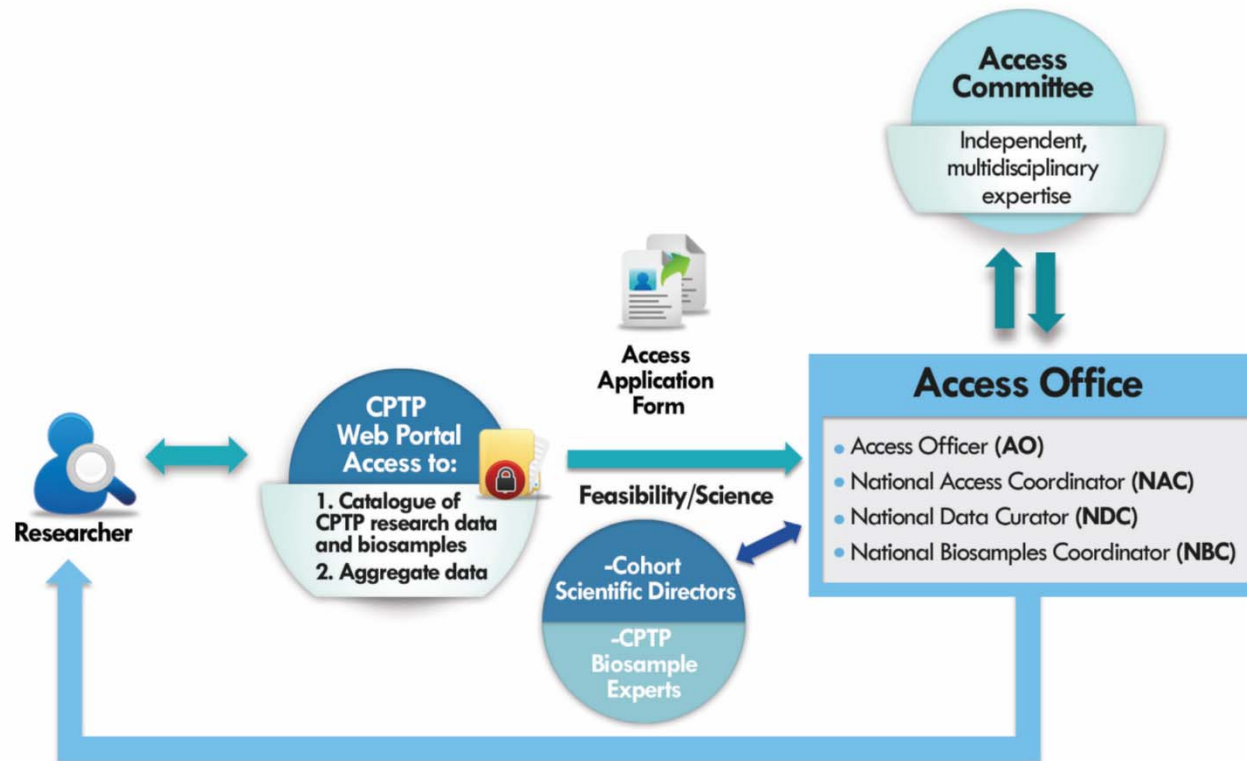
Access Committee

Independent, multidisciplinary expertise

Researcher

CPTP Web Portal Access to:

1. Catalogue of CPTP research data and biosamples
2. Aggregate data

Access Application Form

Feasibility/Science

-Cohort Scientific Directors

-CPTP Biosample Experts

Access Office

• Access Officer (AO)
• National Access Coordinator (NAC)
• National Data Curator (NDC)
• National Biosamples Coordinator (NBC)